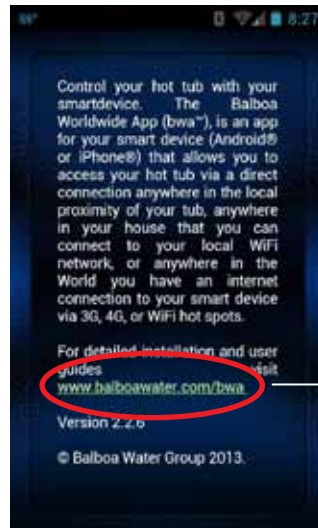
99° 8:27

Control your hot tub with your smartdevice. The Balboa Worldwide App (bwa™), is an app for your smart device (Android® or iPhone®) that allows you to access your hot tub via a direct connection anywhere in the local proximity of your tub, anywhere in your house that you can connect to your local WiFi network, or anywhere in the World you have an internet connection to your smart device via 3G, 4G, or WiFi hot spots.

For detailed installation and user guides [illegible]isit www.balboawater.com/bwa

Version 2.2.6

© Balboa Water Group 2013.